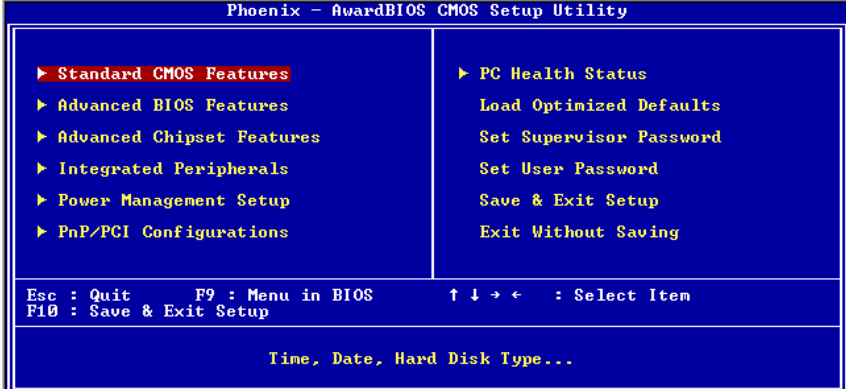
Phoenix - AwardBIOS CMOS Setup Utility

▶ Standard CMOS Features
▶ Advanced BIOS Features
▶ Advanced Chipset Features
▶ Integrated Peripherals
▶ Power Management Setup
▶ PnP/PCI Configurations

▶ PC Health Status
Load Optimized Defaults
Set Supervisor Password
Set User Password
Save & Exit Setup
Exit Without Saving

Esc : Quit F9 : Menu in BIOS ↑ ↓ → ← : Select Item
F10 : Save & Exit Setup

Time, Date, Hard Disk Type...